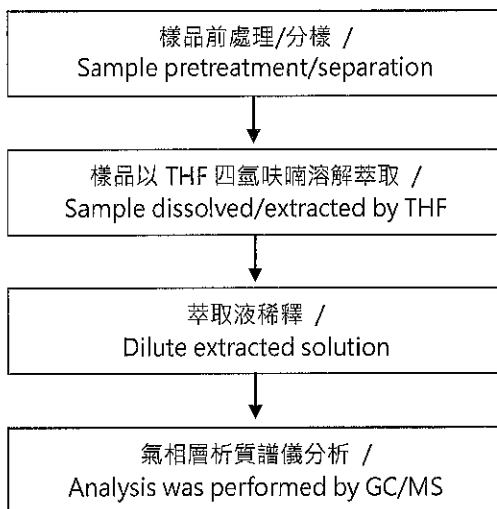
樣品前處理/分樣 /
Sample pretreatment/separation

樣品以 THF 四氫呋喃溶解萃取 /
Sample dissolved/extracted by THF

萃取液稀釋 /
Dilute extracted solution

氣相層析質譜儀分析 /
Analysis was performed by GC/MS